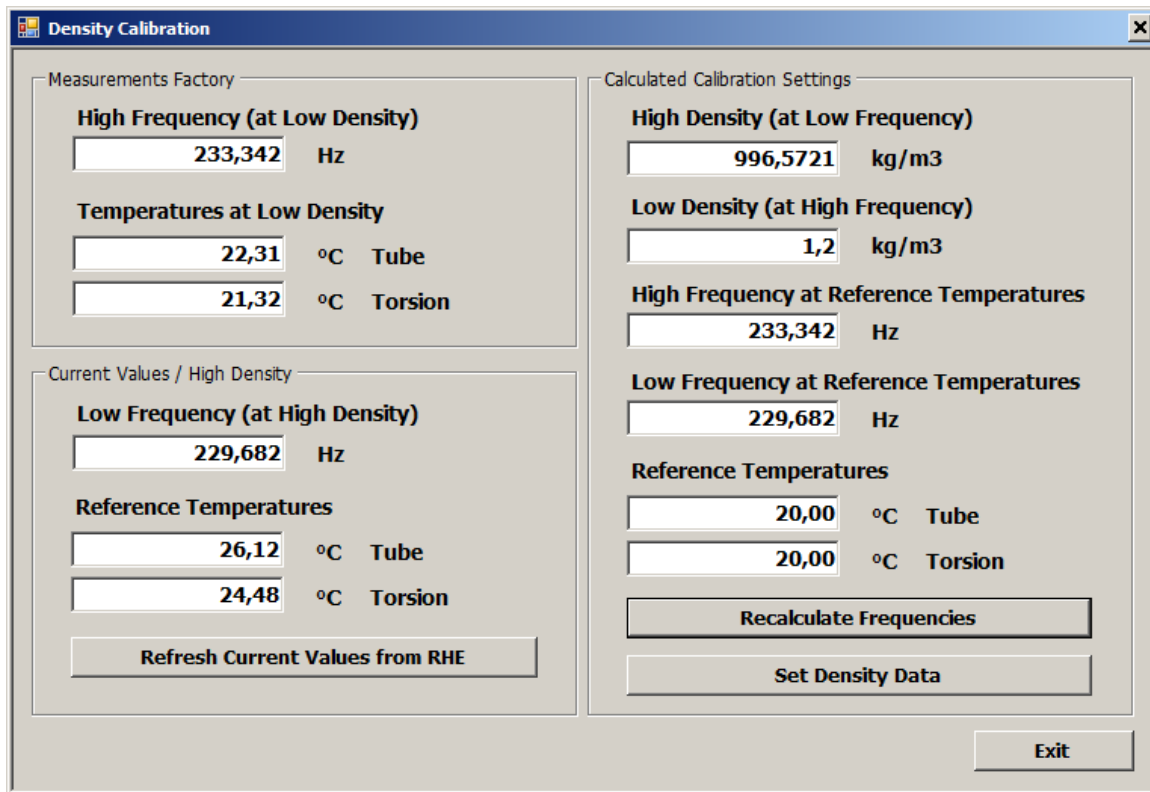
Density Calibration

Measurements Factory

High Frequency (at Low Density)

233,342 Hz

Temperatures at Low Density

22,31 °C Tube

21,32 °C Torsion

Current Values / High Density

Low Frequency (at High Density)

229,682 Hz

Reference Temperatures

26,12 °C Tube

24,48 °C Torsion

Refresh Current Values from RHE

Calculated Calibration Settings

High Density (at Low Frequency)

996,5721 kg/m3

Low Density (at High Frequency)

1,2 kg/m3

High Frequency at Reference Temperatures

233,342 Hz

Low Frequency at Reference Temperatures

229,682 Hz

Reference Temperatures

20,00 °C Tube

20,00 °C Torsion

Recalculate Frequencies

Set Density Data

Exit